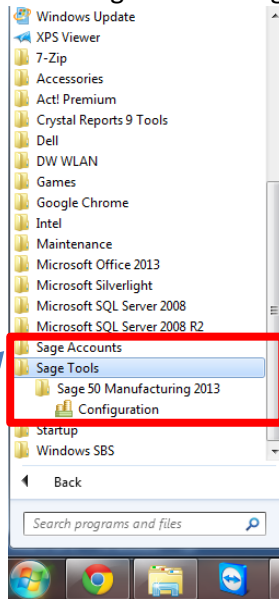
Windows Update
XPS Viewer
7-Zip
Accessories
Act! Premium
Crystal Reports 9 Tools
Dell
DW WLAN
Games
Google Chrome
Intel
Maintenance
Microsoft Office 2013
Microsoft Silverlight
Microsoft SQL Server 2008
Microsoft SQL Server 2008 R2
Sage Accounts
Sage Tools
Sage 50 Manufacturing 2013
Configuration
Startup
Windows SBS

Back

Search programs and files